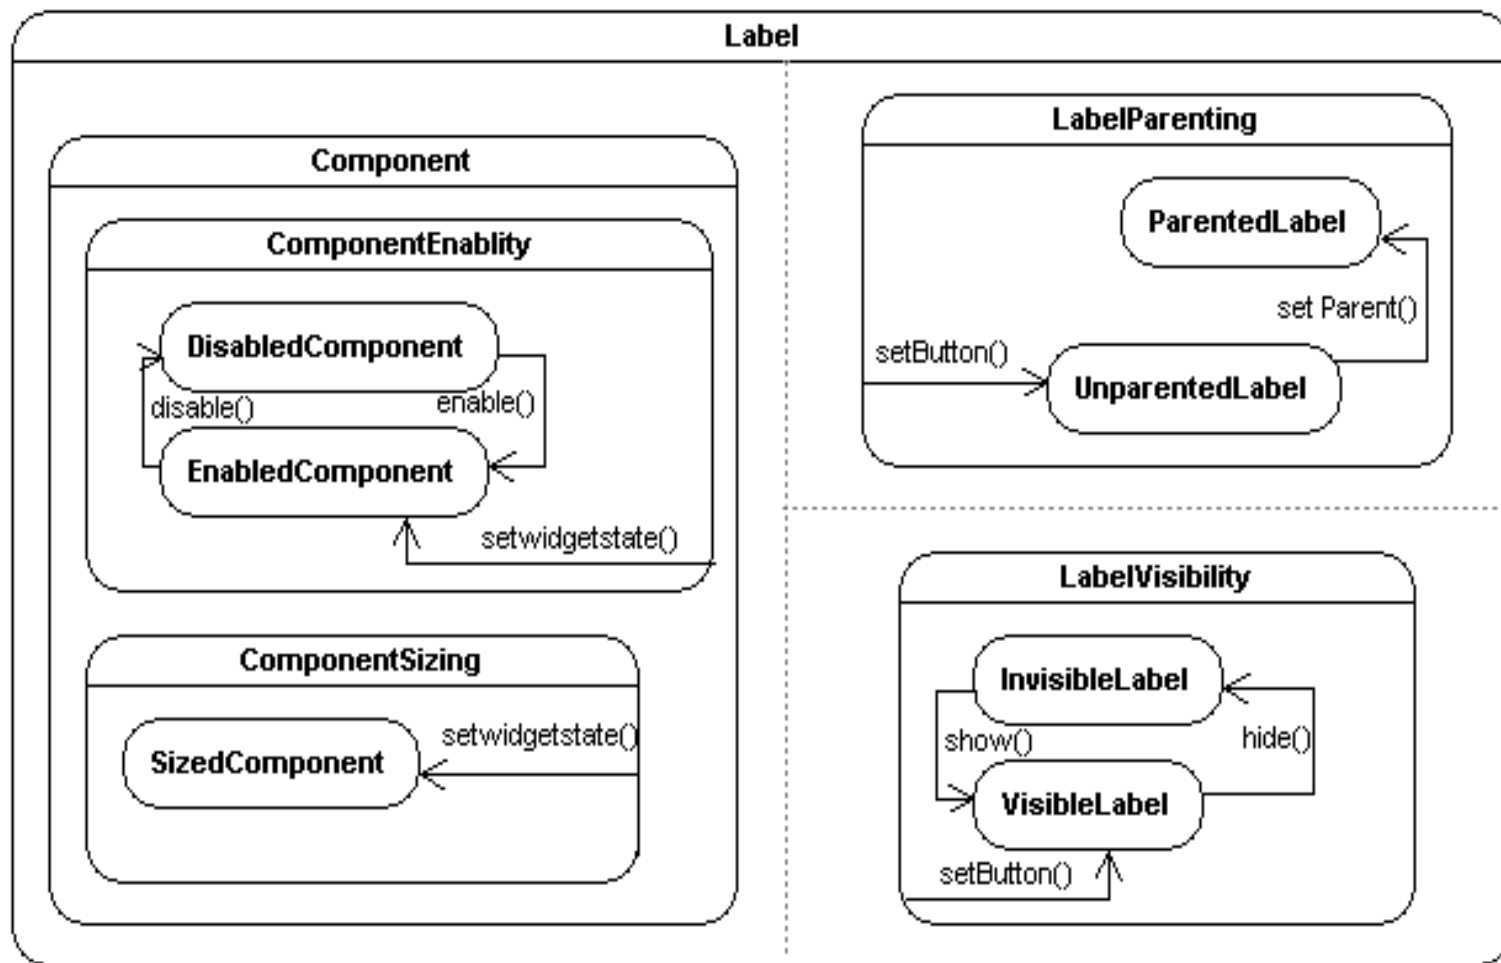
Label

Component

ComponentEnablity

DisabledComponent

disable()

enable()

EnabledComponent

setwidgetstate()

ComponentSizing

SizedComponent

setwidgetstate()

LabelParenting

ParentedLabel

set Parent()

setButton()

UnparentedLabel

LabelVisibility

InvisibleLabel

show()

hide()

VisibleLabel

setButton()